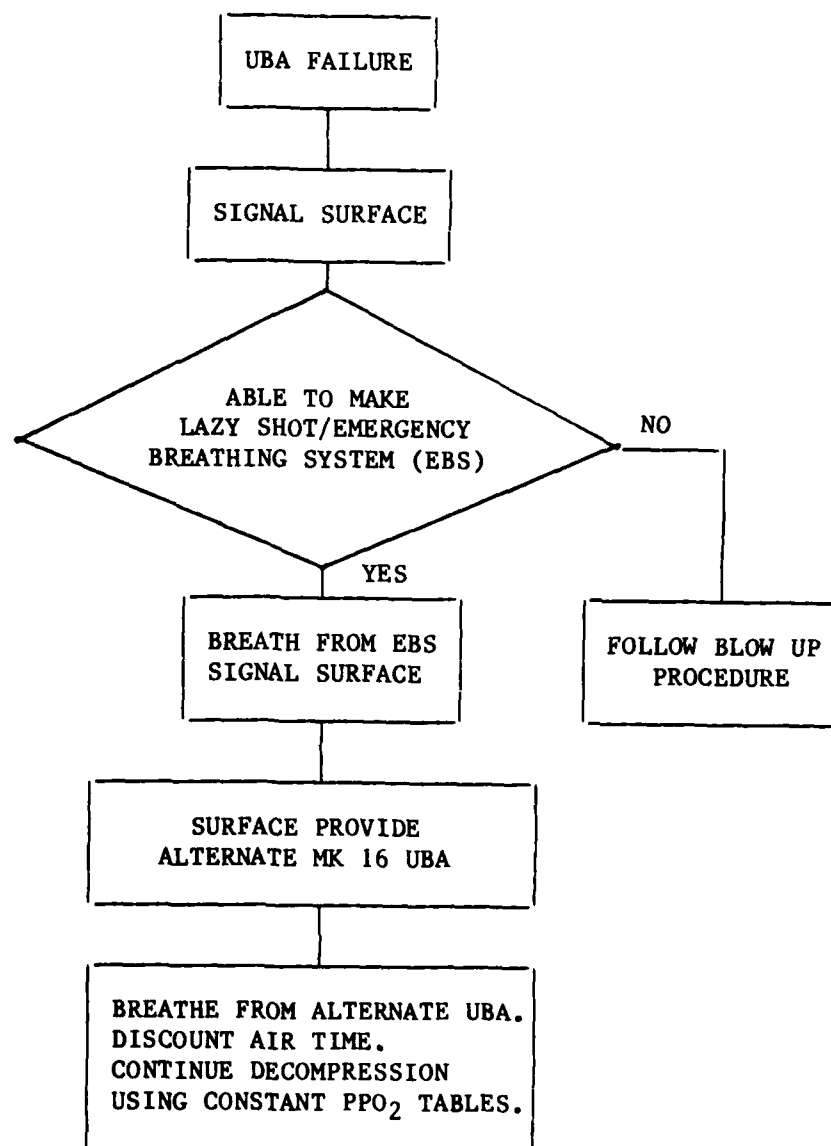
UBA FAILURE

SIGNAL SURFACE

ABLE TO MAKE LAZY SHOT/EMERGENCY BREATHING SYSTEM (EBS)

NO

YES

BREATH FROM EBS SIGNAL SURFACE

FOLLOW BLOW UP PROCEDURE

SURFACE PROVIDE ALTERNATE MK 16 UBA

BREATHE FROM ALTERNATE UBA. DISCOUNT AIR TIME. CONTINUE DECOMPRESSION USING CONSTANT $PPO_2$ TABLES.